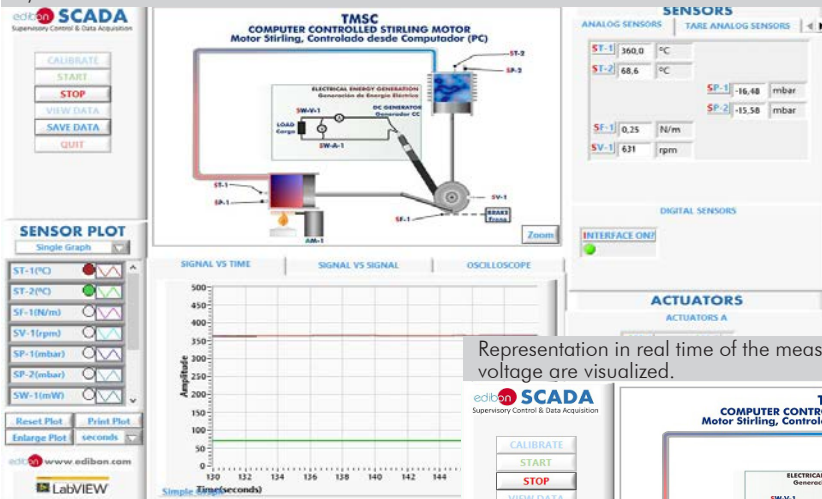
edibon SCADA
Supervisory Control & Data Acquisition

CALIBRATE
START
STOP
VIEW DATA
SAVE DATA
QUIT

TMSC
COMPUTER CONTROLLED STIRLING MOTOR
Motor Stirling, Controlado desde Computador (PC)

ST-2
SP-2
ELECTRICAL ENERGY GENERATION
Generación de Energía Eléctrica
SW-V-1
DC GENERATOR
Generador CC
LOAD
Carga
SW-A-1
ST-1
SP-1
SV-1
SF-1
BRAKE
Freno
AM-1
Zoom

SENSORS
ANALOG SENSORS
TARE ANALOG SENSORS

| ST-1 | 360,0 | ºC |
|---|---|---|
| ST-2 | 68,6 | ºC |

| SP-1 | -16,48 | mbar |
|---|---|---|
| SP-2 | -15,58 | mbar |

| SF-1 | 0,25 | N/m |
|---|---|---|
| SV-1 | 631 | rpm |

DIGITAL SENSORS
INTERFACE ON?

SENSOR PLOT
Single Graph
ST-1(ºC)
ST-2(ºC)
SF-1(N/m)
SV-1(rpm)
SP-1(mbar)
SP-2(mbar)
SW-1(mW)
Reset Plot
Print Plot
Enlarge Plot
seconds

SIGNAL VS TIME
SIGNAL VS SIGNAL
OSCILLOSCOPE

Amplitude
500
450
400
350
300
250
200
150
100
50
0
130 132 134 136 138 140 142 144
Simple Time(seconds)

ACTUATORS
ACTUATORS A

edibon www.ediban.com
LabVIEW

Representation in real time of the meas
voltage are visualized.

edibon SCADA
Supervisory Control & Data Acquisition
CALIBRATE
START
STOP
VIEW DATA
T
COMPUTER CONTRO
Motor Stirling, Controlo
ELECTRICAL
Generac
SW-V-1